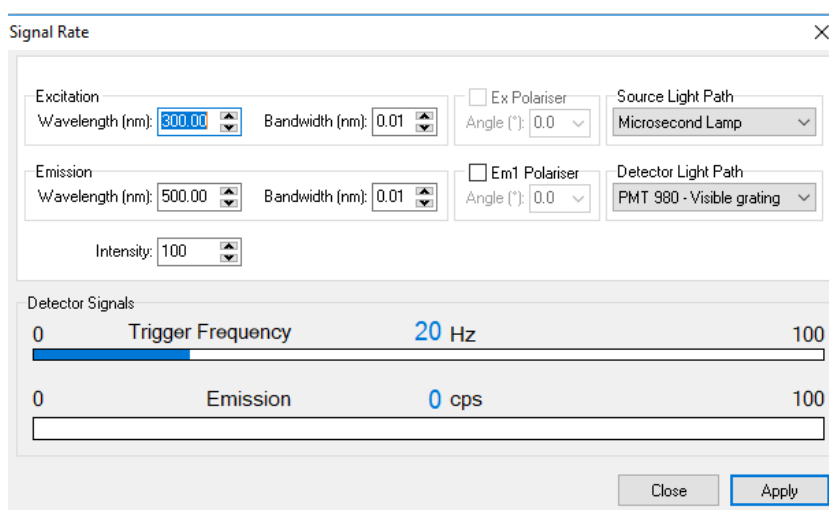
Signal Rate

Excitation
Wavelength (nm): 300.00
Bandwidth (nm): 0.01

Ex Polariser
Angle (°): 0.0

Source Light Path
Microsecond Lamp

Emission
Wavelength (nm): 500.00
Bandwidth (nm): 0.01

Em1 Polariser
Angle (°): 0.0

Detector Light Path
PMT 980 - Visible grating

Intensity: 100

Detector Signals
0 Trigger Frequency 20 Hz 100

0 Emission 0 cps 100

Close
Apply